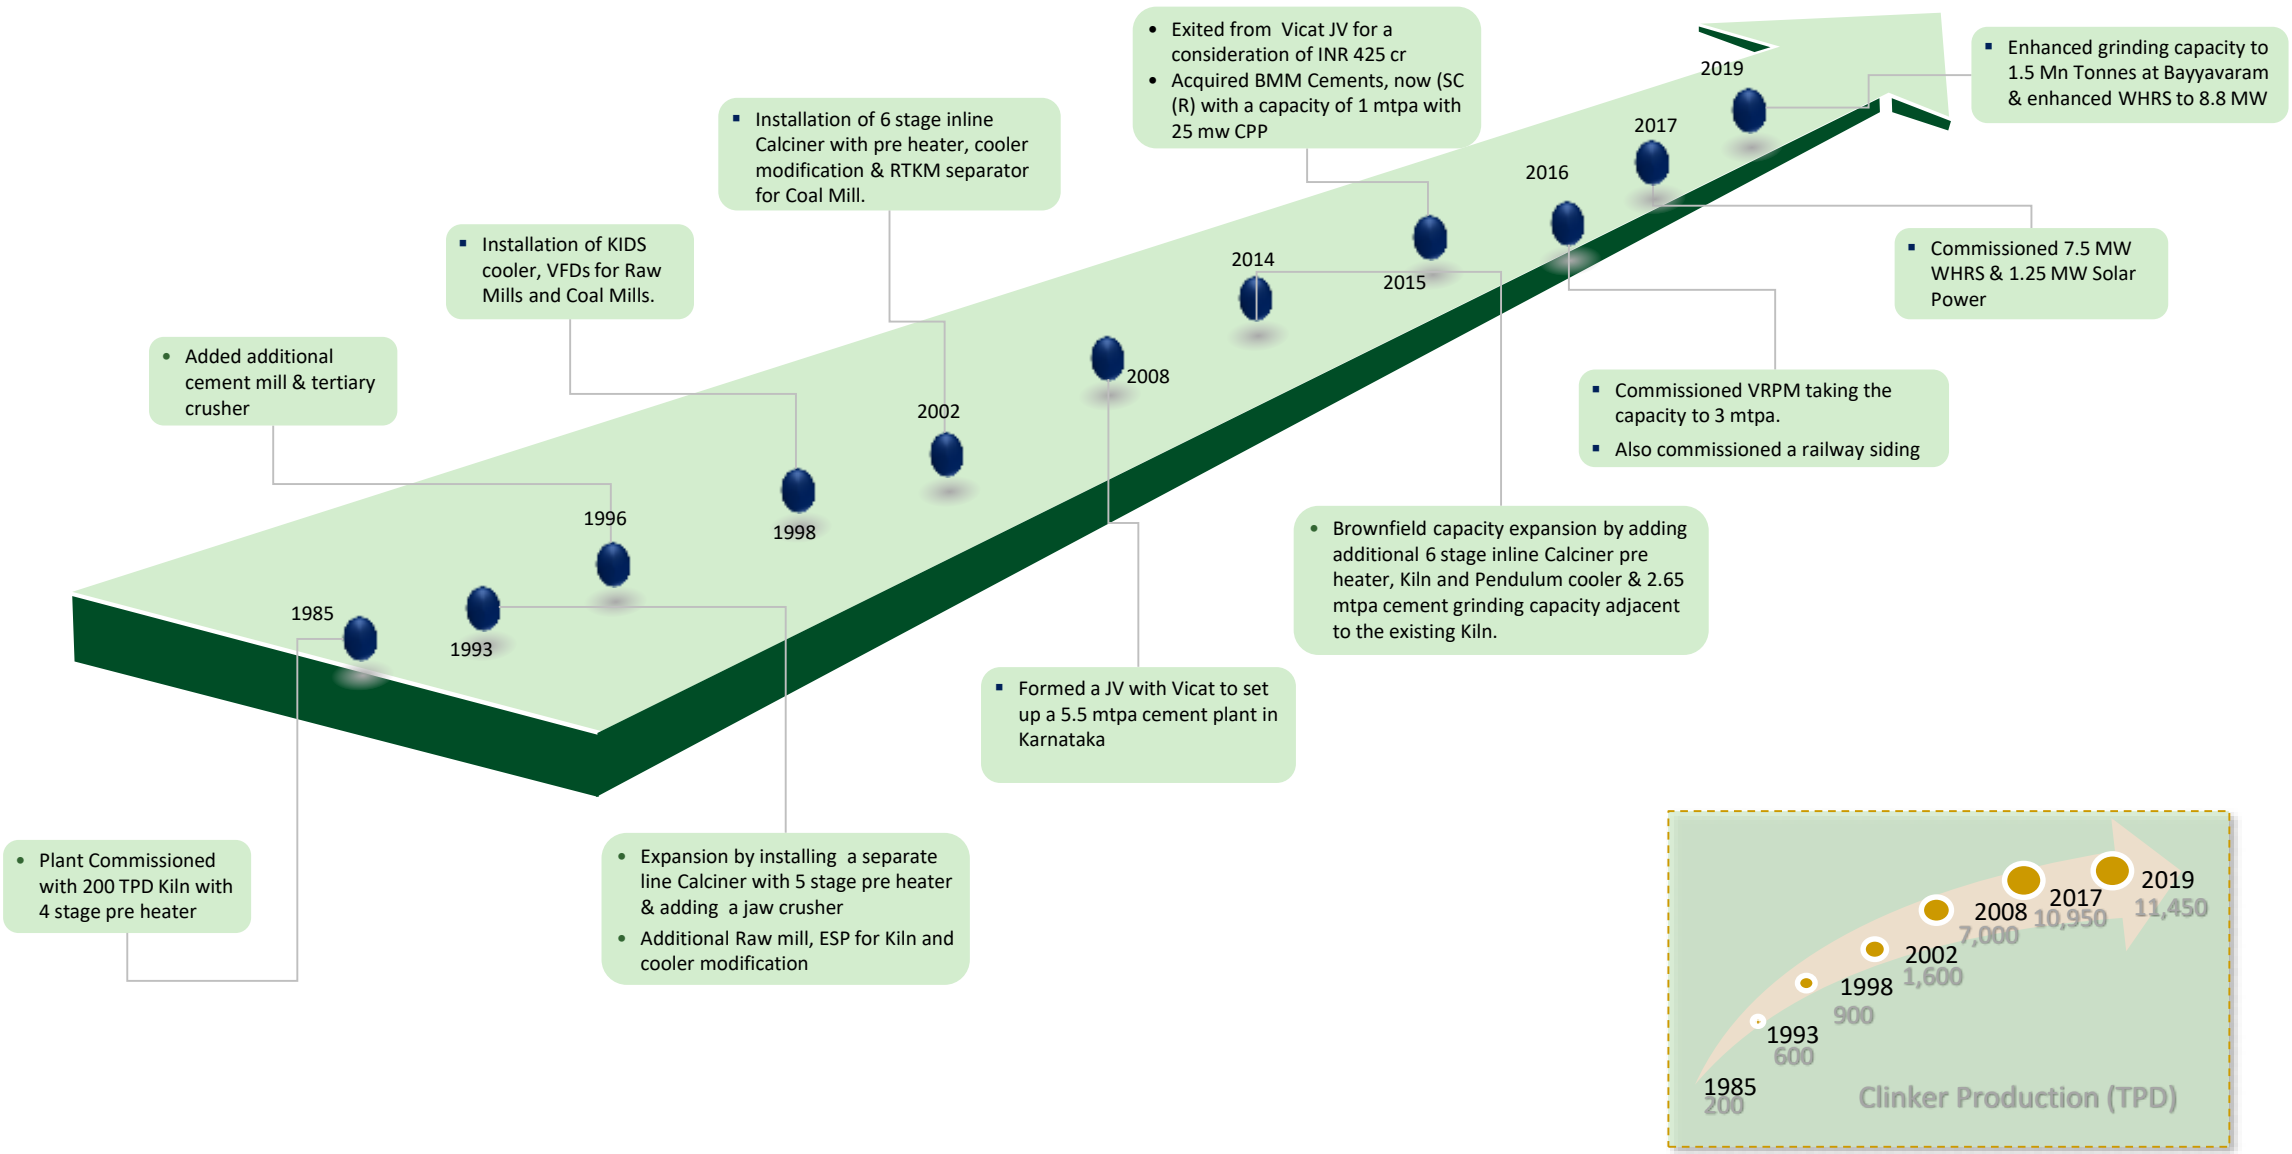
• Exited from Vicat JV for a consideration of INR 425 cr
• Acquired BMM Cements, now (SC (R) with a capacity of 1 mtpa with 25 mw CPP

▪ Enhanced grinding capacity to 1.5 Mn Tonnes at Bayyavaram & enhanced WHRS to 8.8 MW

▪ Installation of 6 stage inline Calciner with pre heater, cooler modification & RTKM separator for Coal Mill.

▪ Installation of KIDS cooler, VFDs for Raw Mills and Coal Mills.

• Added additional cement mill & tertiary crusher

2019

2017

2016

2014

2015

2008

2002

1998

1996

1993

1985

▪ Commissioned 7.5 MW WHRS & 1.25 MW Solar Power

▪ Commissioned VRPM taking the capacity to 3 mtpa.
▪ Also commissioned a railway siding

• Brownfield capacity expansion by adding additional 6 stage inline Calciner pre heater, Kiln and Pendulum cooler & 2.65 mtpa cement grinding capacity adjacent to the existing Kiln.

▪ Formed a JV with Vicat to set up a 5.5 mtpa cement plant in Karnataka

• Plant Commissioned with 200 TPD Kiln with 4 stage pre heater

• Expansion by installing a separate line Calciner with 5 stage pre heater & adding a jaw crusher
• Additional Raw mill, ESP for Kiln and cooler modification

2019
11,450
2017
10,950
2008
7,000
2002
1,600
1998
900
1993
600
1985
200
Clinker Production (TPD)